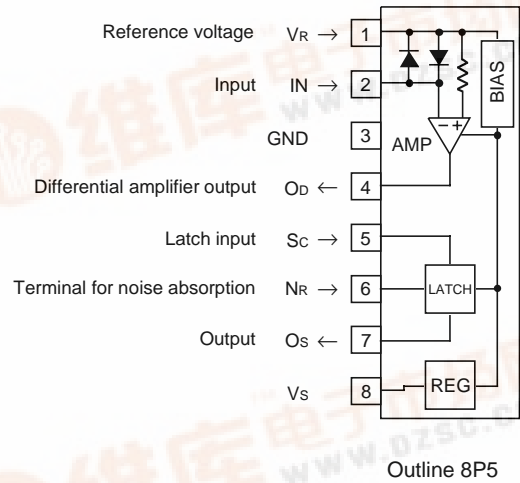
Reference voltage $V_R \rightarrow$ 1

Input IN $\rightarrow$ 2

GND 3

Differential amplifier output $O_D \leftarrow$ 4

Latch input $S_C \rightarrow$ 5

Terminal for noise absorption $N_R \rightarrow$ 6

Output $O_S \leftarrow$ 7

$V_S$ 8

BIAS

AMP

−

+

LATCH

REG

Outline 8P5

www.dzsc.com